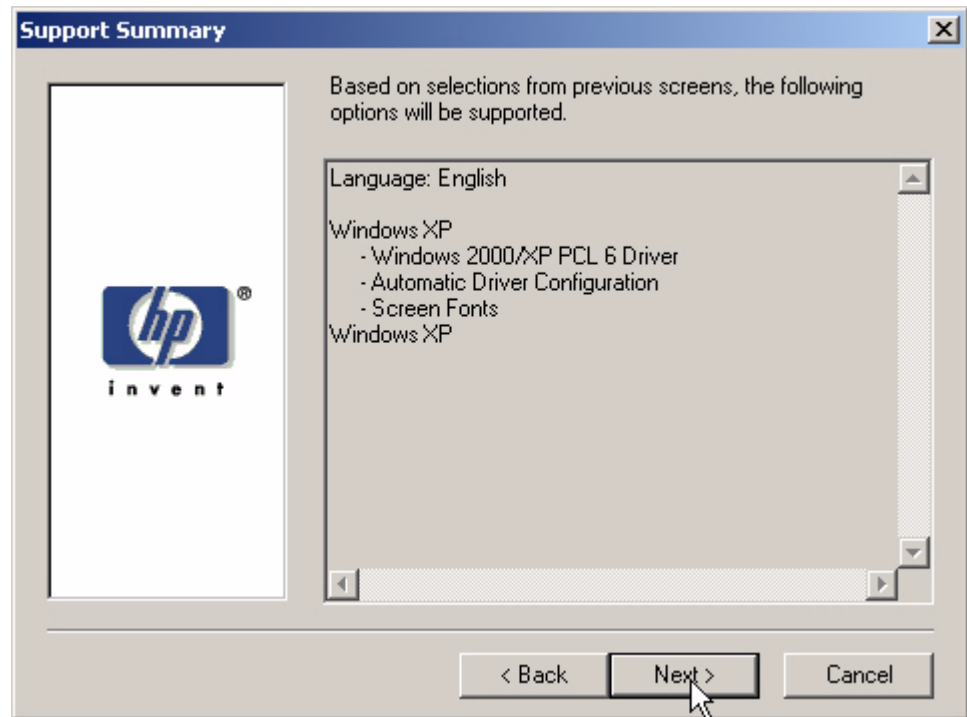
Support Summary

hp ®
invent

Based on selections from previous screens, the following options will be supported.

Language: English

Windows XP
- Windows 2000/XP PCL 6 Driver
- Automatic Driver Configuration
- Screen Fonts
Windows XP

< Back
Next >
Cancel